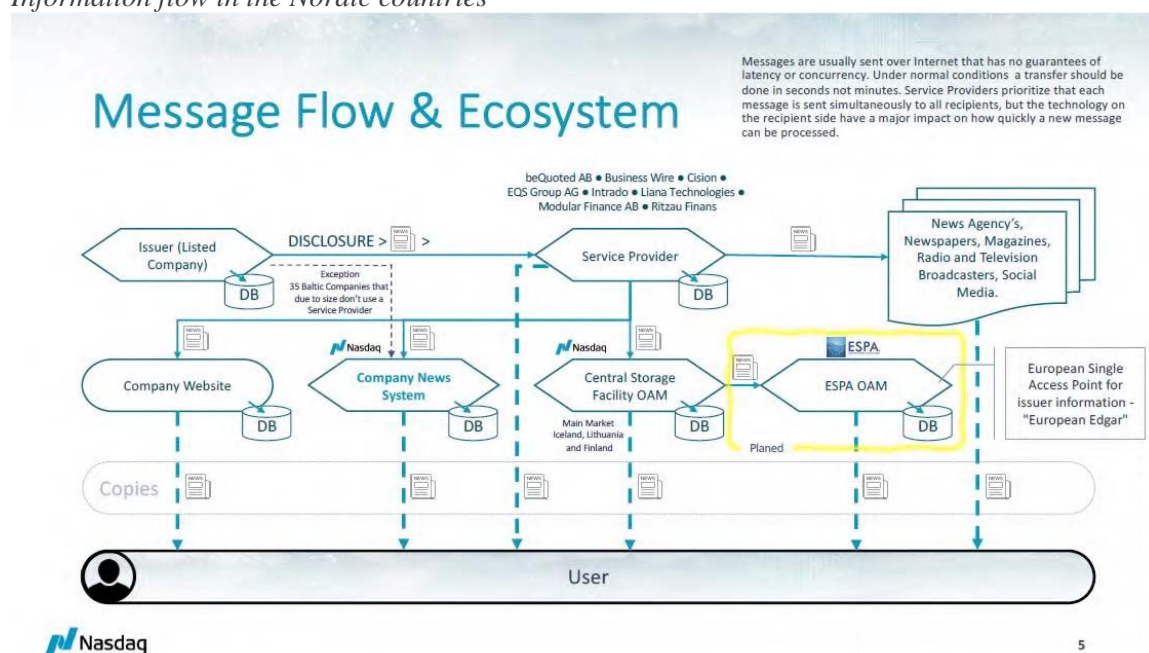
Information flow in the Nordic countries

Message Flow & Ecosystem

Messages are usually sent over Internet that has no guarantees of latency or concurrency. Under normal conditions a transfer should be done in seconds not minutes. Service Providers prioritize that each message is sent simultaneously to all recipients, but the technology on the recipient side have a major impact on how quickly a new message can be processed.

beQuoted AB • Business Wire • Cision • EQS Group AG • Intrado • Liana Technologies • Modular Finance AB • Ritzau Finans

Issuer (Listed Company)

DB

DISCLOSURE > NEWS >

Exception 35 Baltic Companies that due to size don't use a Service Provider

Service Provider

DB

NEWS

News Agency's, Newspapers, Magazines, Radio and Television Broadcasters, Social Media.

NEWS

NEWS

Nasdaq

NEWS

Nasdaq

NEWS

ESPA

NEWS

Company Website

DB

Company News System

DB

Central Storage Facility OAM

DB

Main Market Iceland, Lithuania and Finland

ESPA OAM

DB

Planed

European Single Access Point for issuer information - "European Edgar"

Copies

NEWS NEWS NEWS NEWS NEWS NEWS NEWS

User

Nasdaq

5